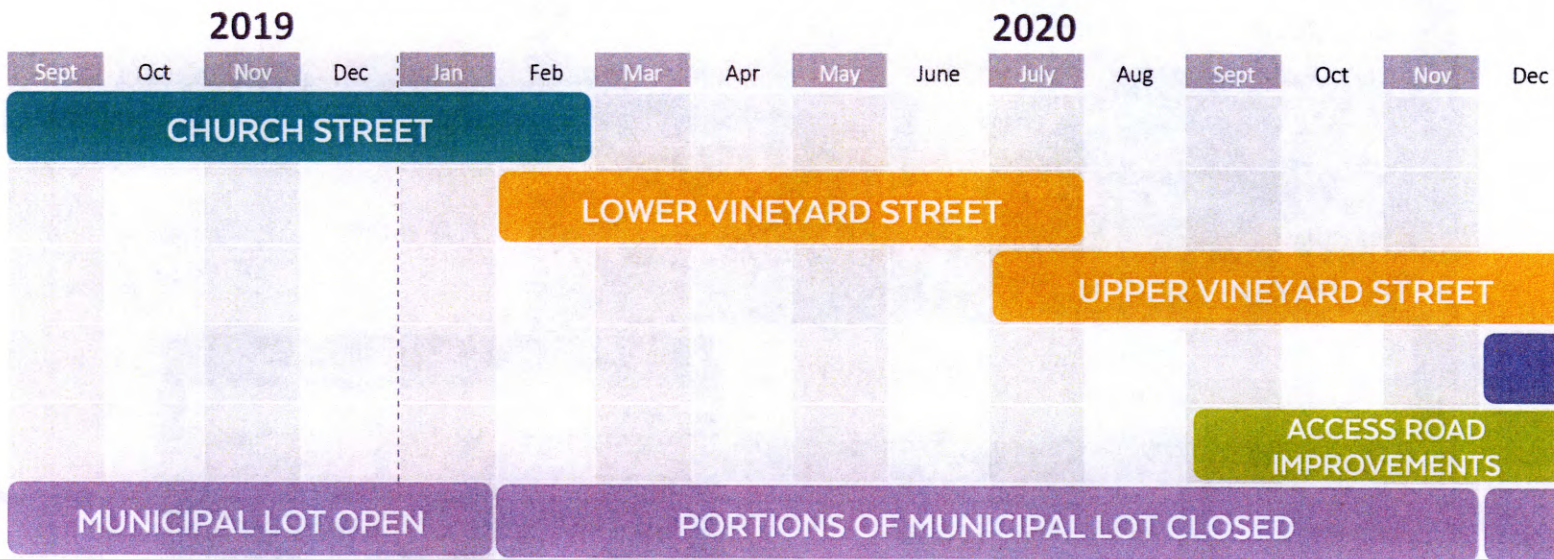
2019

2020

Sept Oct Nov Dec Jan Feb Mar Apr May June July Aug Sept Oct Nov Dec

CHURCH STREET

LOWER VINEYARD STREET

UPPER VINEYARD STREET

ACCESS ROAD IMPROVEMENTS

MUNICIPAL LOT OPEN

PORTIONS OF MUNICIPAL LOT CLOSED